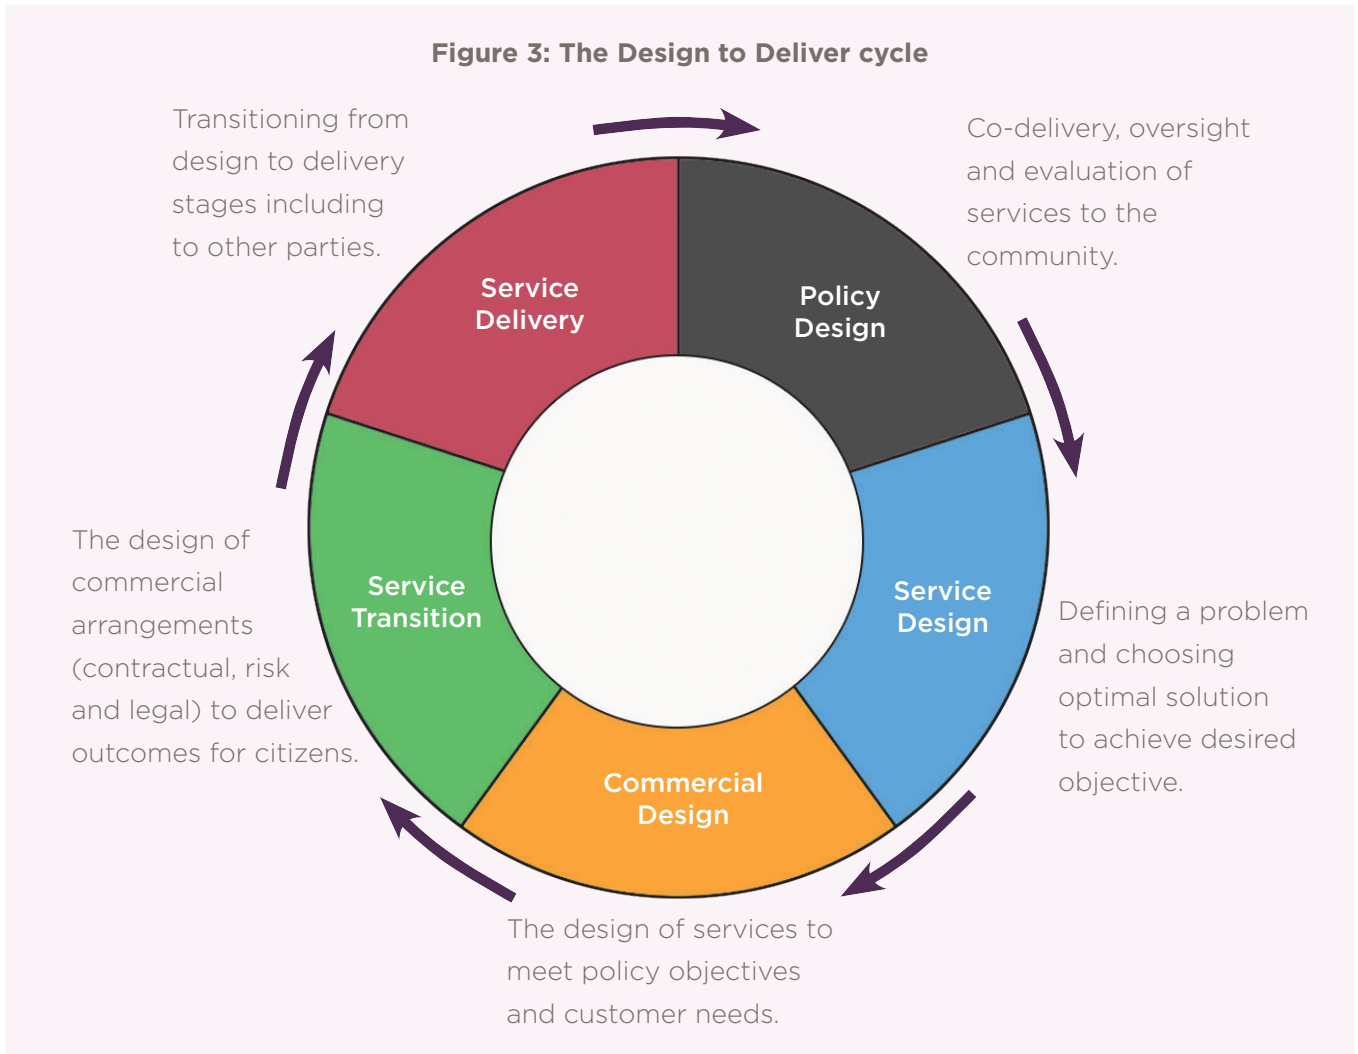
Figure 3: The Design to Deliver cycle

Transitioning from design to delivery stages including to other parties.

Co-delivery, oversight and evaluation of services to the community.

Service Delivery

Policy Design

Service Transition

Service Design

Commercial Design

The design of commercial arrangements (contractual, risk and legal) to deliver outcomes for citizens.

Defining a problem and choosing optimal solution to achieve desired objective.

The design of services to meet policy objectives and customer needs.